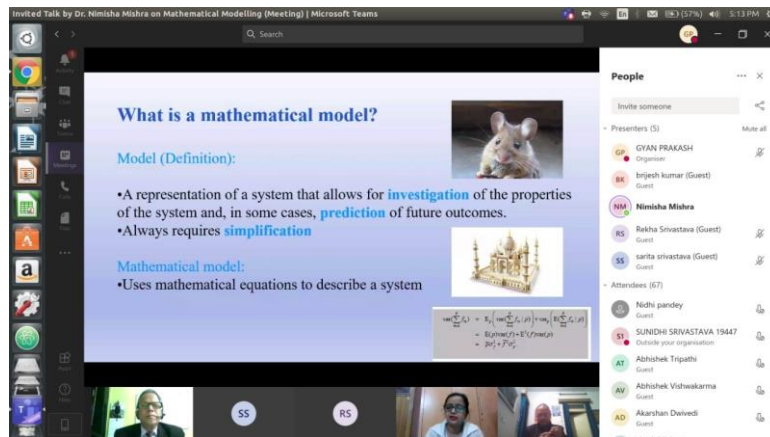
Invited Talk by Dr. Nimisha Mishra on Mathematical Modelling (Meeting) | Microsoft Teams

(57%) 5:13 PM

Q Search

GP

What is a mathematical model?

Model (Definition):

•A representation of a system that allows for investigation of the properties of the system and, in some cases, prediction of future outcomes.
•Always requires simplification

Mathematical model:
•Uses mathematical equations to describe a system

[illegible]

People

Invite someone

Presenters (5)

Mute all

GP GYAN PRAKASH
Organiser

BK brijesh kumar (Guest)
Guest

NM Nimisha Mishra

RS Rekha Srivastava (Guest)
Guest

SS sarita srivastava (Guest)
Guest

Attendees (67)

Nidhi pandey
Guest

SI SUNIDHI SRIVASTAVA 19447
Outside your organisation

AT Abhishek Tripathi
Guest

AV Abhishek Vishwakarma
Guest

AD Akarshan Dwivedi
Guest

SS

RS